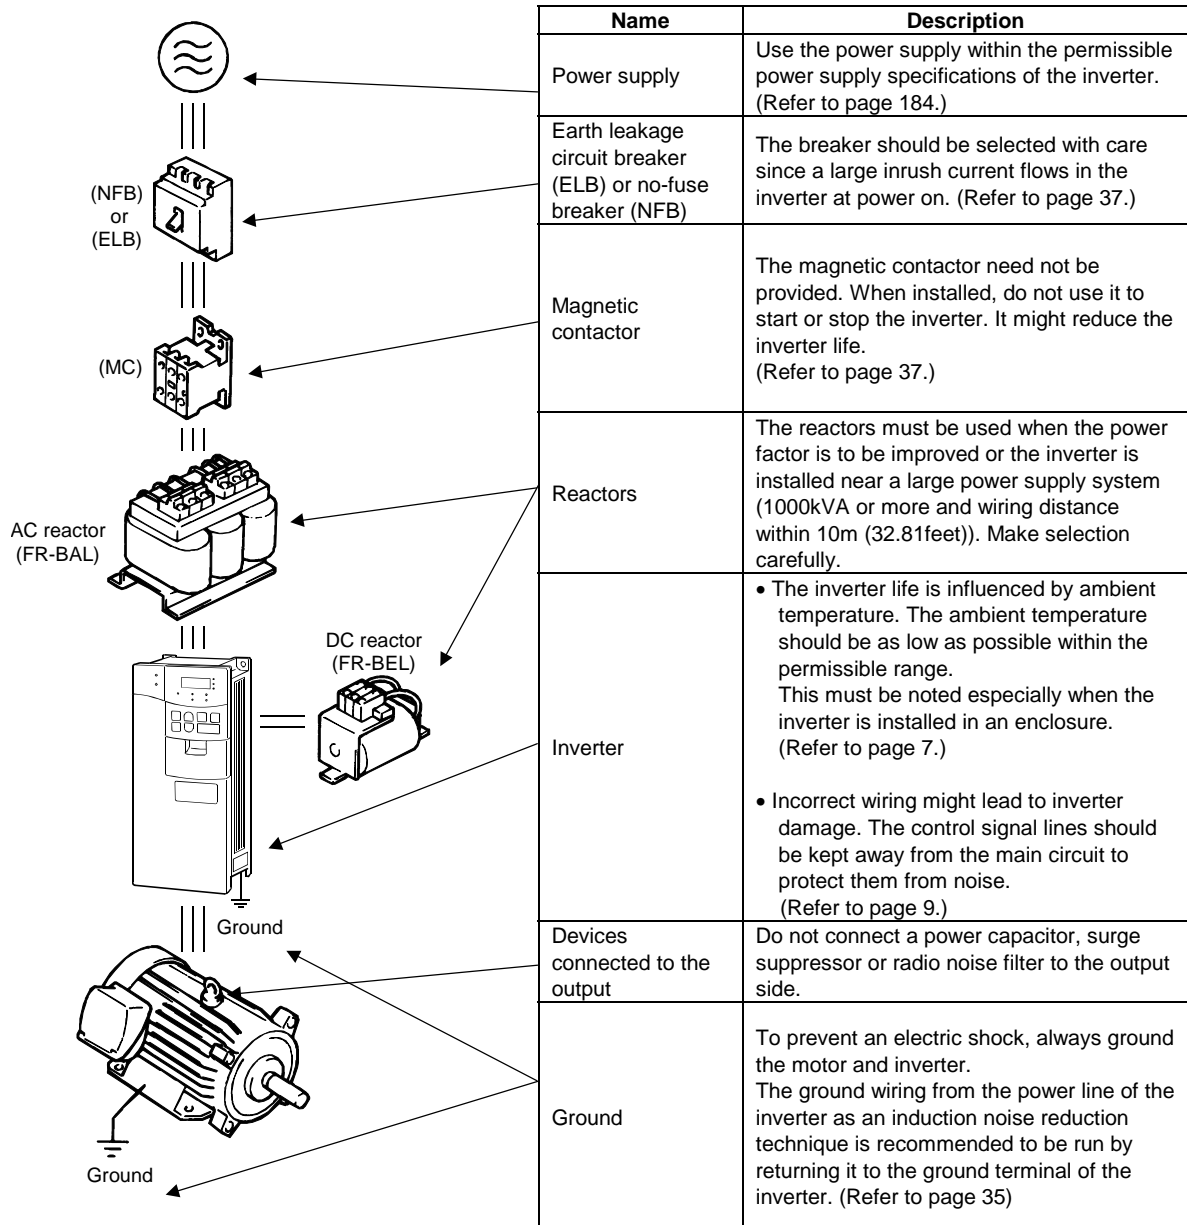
(NFB) or (ELB)

(MC)

AC reactor (FR-BAL)

DC reactor (FR-BEL)

Ground

Ground

| Name | Description |
|---|---|
| Power supply | Use the power supply within the permissible power supply specifications of the inverter. (Refer to page 184.) |
| Earth leakage circuit breaker (ELB) or no-fuse breaker (NFB) | The breaker should be selected with care since a large inrush current flows in the inverter at power on. (Refer to page 37.) |
| Magnetic contactor | The magnetic contactor need not be provided. When installed, do not use it to start or stop the inverter. It might reduce the inverter life. (Refer to page 37.) |
| Reactors | The reactors must be used when the power factor is to be improved or the inverter is installed near a large power supply system (1000kVA or more and wiring distance within 10m (32.81feet)). Make selection carefully. |
| Inverter | • The inverter life is influenced by ambient temperature. The ambient temperature should be as low as possible within the permissible range. This must be noted especially when the inverter is installed in an enclosure. (Refer to page 7.) • Incorrect wiring might lead to inverter damage. The control signal lines should be kept away from the main circuit to protect them from noise. (Refer to page 9.) |
| Devices connected to the output | Do not connect a power capacitor, surge suppressor or radio noise filter to the output side. |
| Ground | To prevent an electric shock, always ground the motor and inverter. The ground wiring from the power line of the inverter as an induction noise reduction technique is recommended to be run by returning it to the ground terminal of the inverter. (Refer to page 35) |